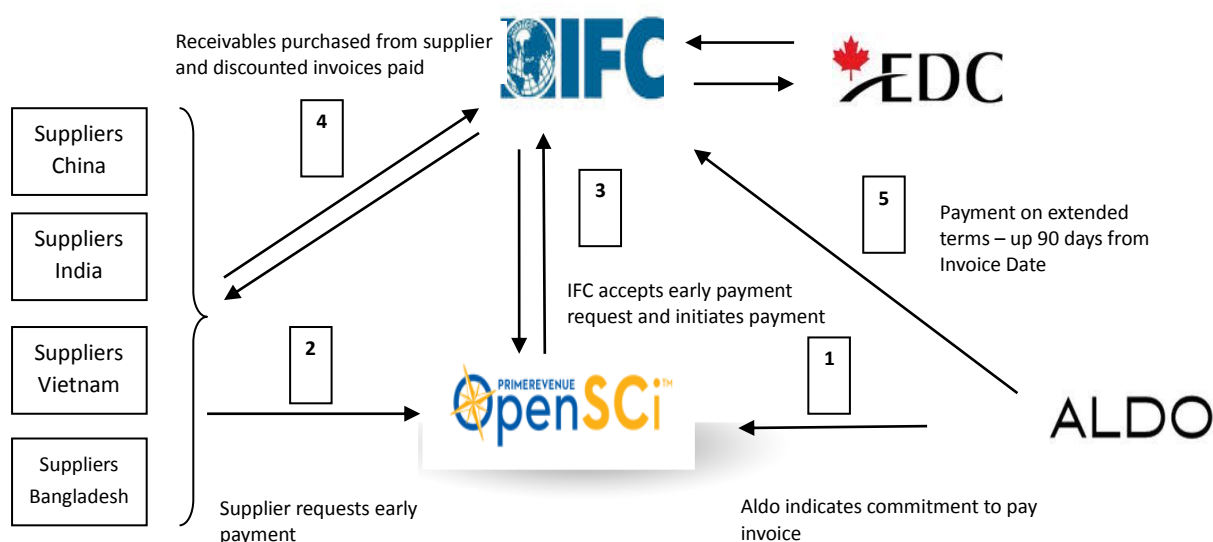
Receivables purchased from supplier and discounted invoices paid

IFC

EDC

4

Suppliers China

Suppliers India

Suppliers Vietnam

Suppliers Bangladesh

3

5

Payment on extended terms – up 90 days from Invoice Date

IFC accepts early payment request and initiates payment

2

1

PRIMEREVENUE OpenSCi TM

ALDO

Supplier requests early payment

Aldo indicates commitment to pay invoice